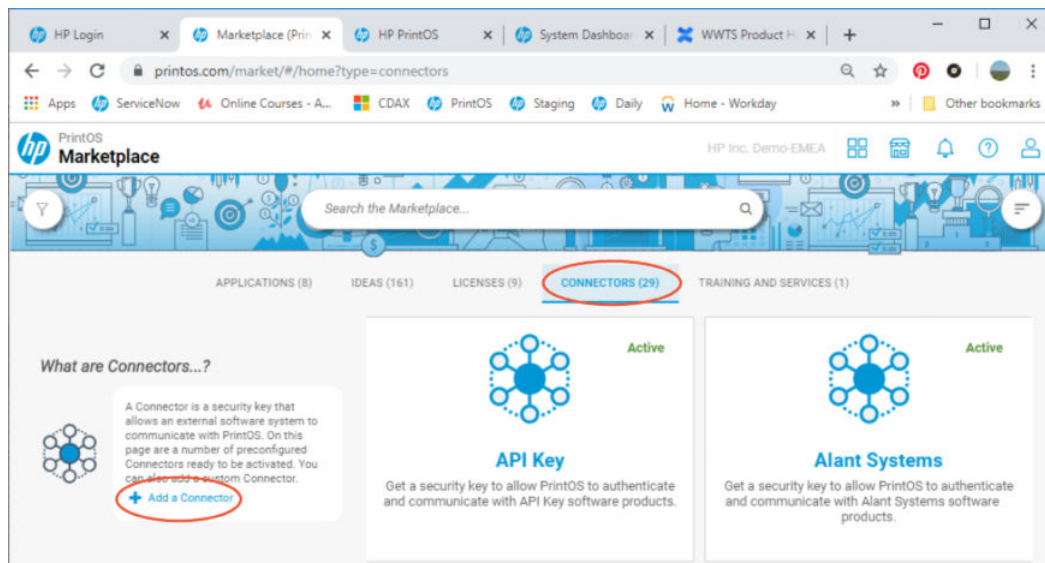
HP Login ×
Marketplace (Prin ×
HP PrintOS ×
System Dashboar ×
WWTS Product H ×
+

printos.com/market/#/home?type=connectors

Apps ServiceNow Online Courses - A... CDAX PrintOS Staging Daily Home - Workday » Other bookmarks

PrintOS
Marketplace

HP Inc. Demo-EMEA

Search the Marketplace...

APPLICATIONS (8) IDEAS (161) LICENSES (9) CONNECTORS (29) TRAINING AND SERVICES (1)

What are Connectors...?

A Connector is a security key that allows an external software system to communicate with PrintOS. On this page are a number of preconfigured Connectors ready to be activated. You can also add a custom Connector.

+ Add a Connector

Active

API Key

Get a security key to allow PrintOS to authenticate and communicate with API Key software products.

Active

Alant Systems

Get a security key to allow PrintOS to authenticate and communicate with Alant Systems software products.